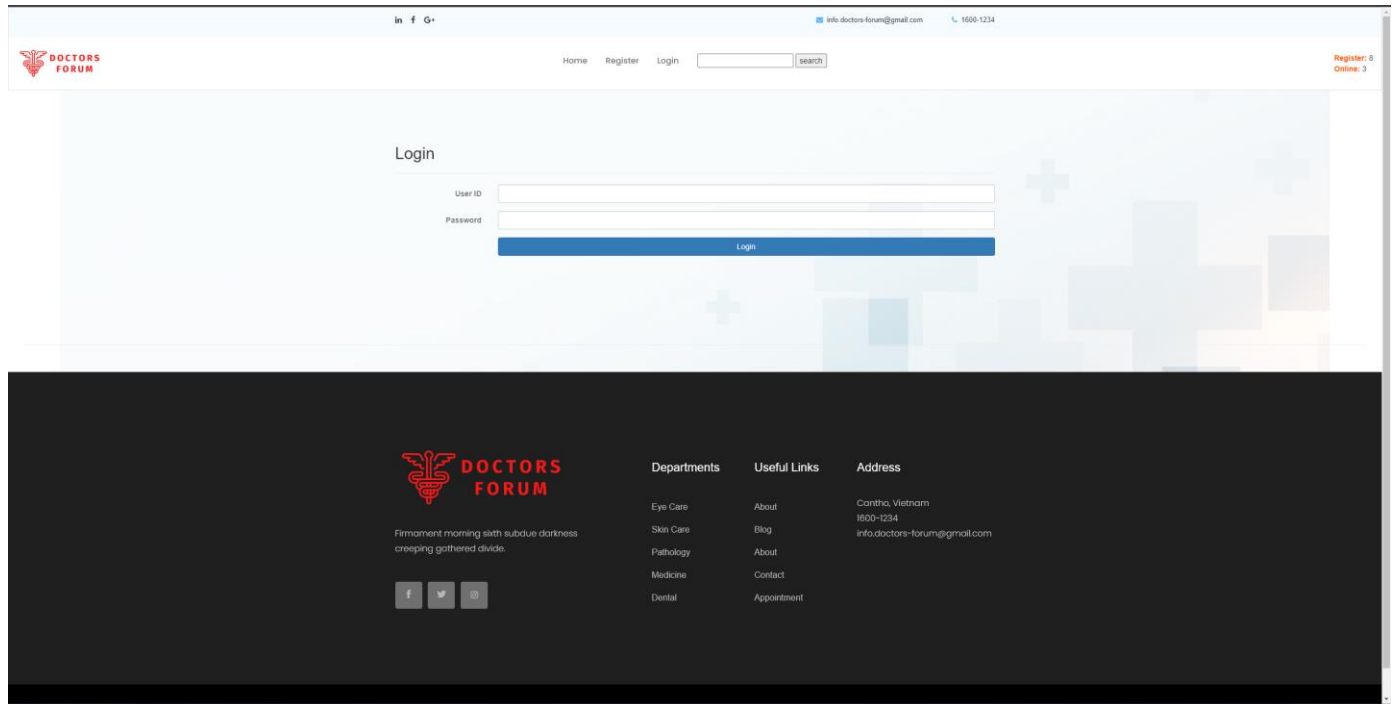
in f G+

info.doctors-forum@gmail.com 1600-1234

DOCTORS FORUM

Home Register Login search

Register: 8
Online: 3

Login

User ID

Password

Login

DOCTORS FORUM

Firmament morning sixth subdue darkness creeping gathered divide.

Departments

Eye Care
Skin Care
Pathology
Medicine
Dental

Useful Links

About
Blog
About
Contact
Appointment

Address

Cantho, Vietnam
1600-1234
info.doctors-forum@gmail.com